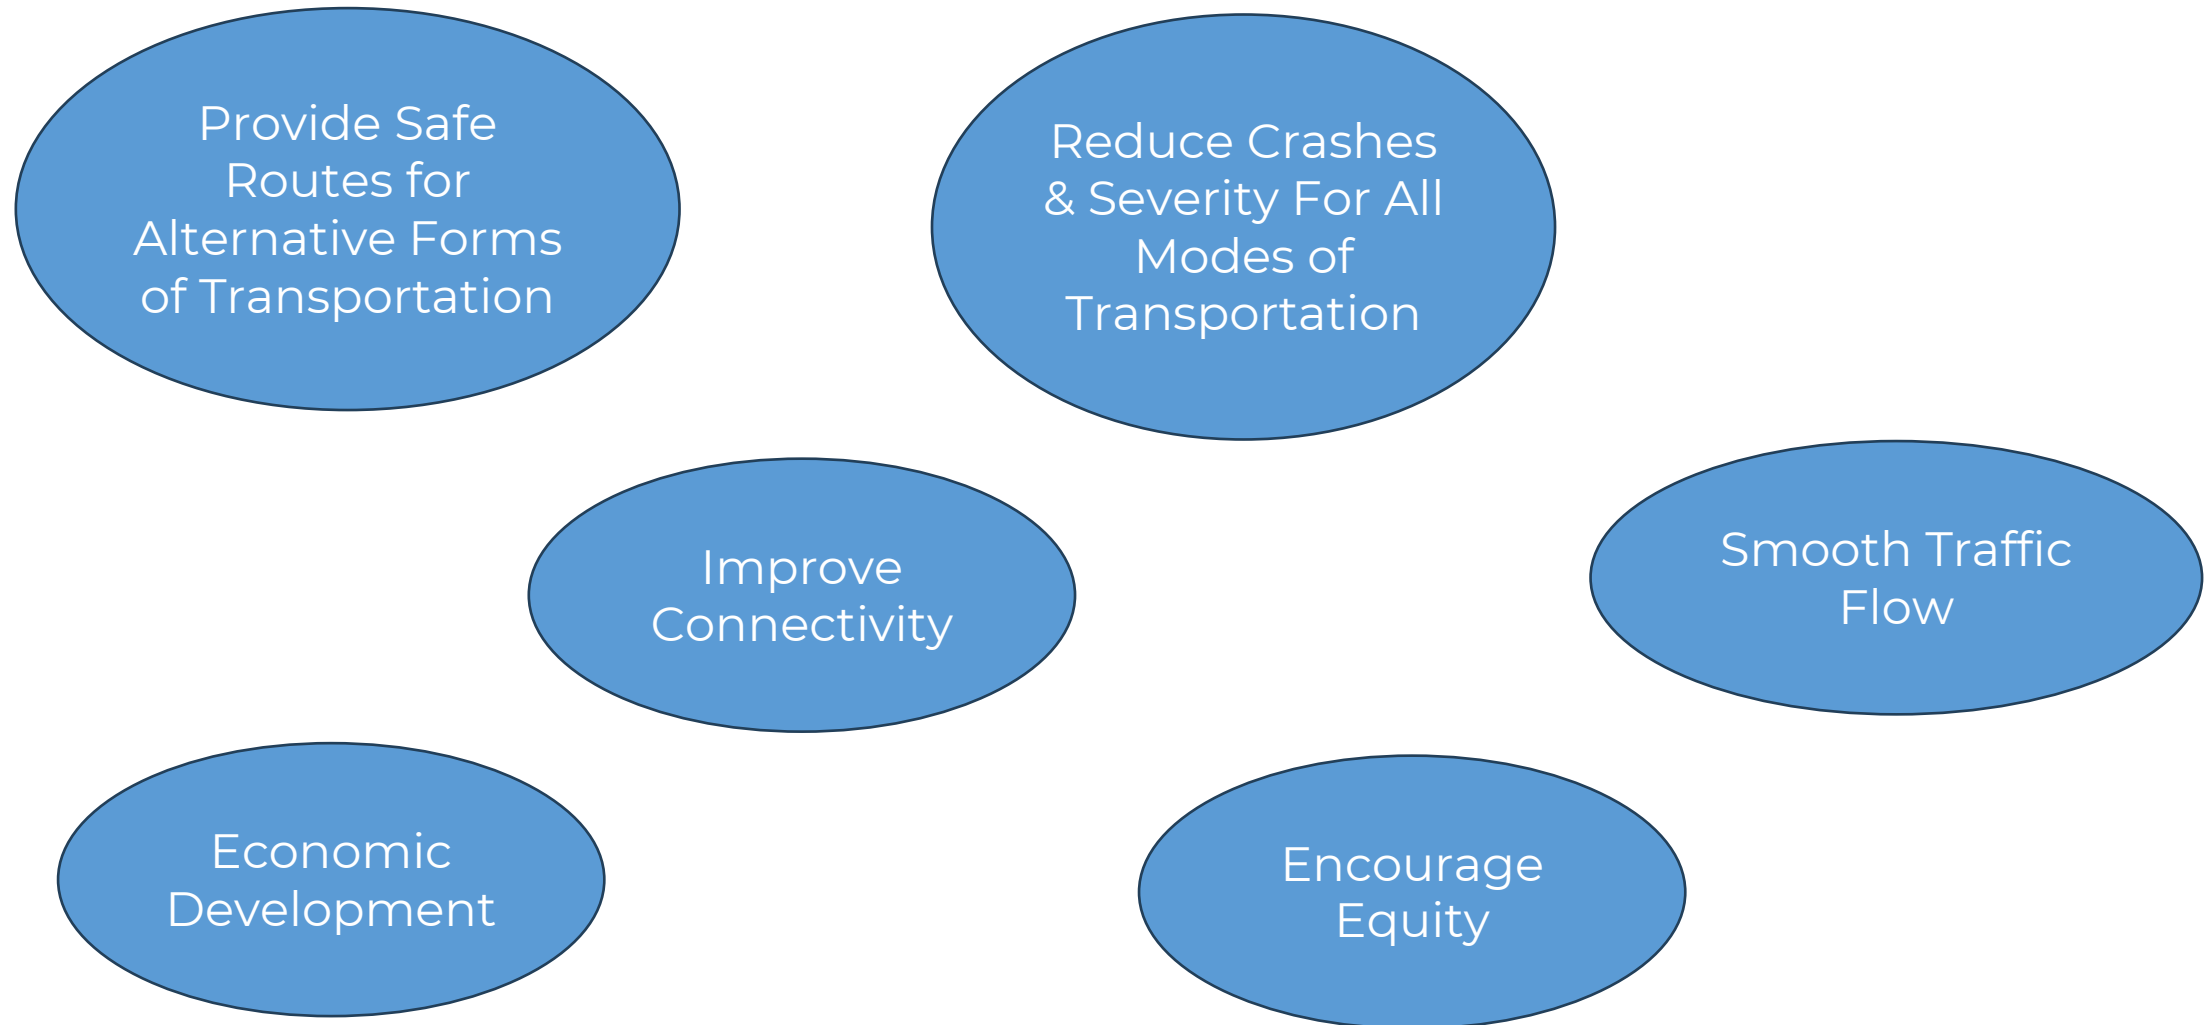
Provide Safe Routes for Alternative Forms of Transportation

Reduce Crashes & Severity For All Modes of Transportation

Improve Connectivity

Smooth Traffic Flow

Economic Development

Encourage Equity